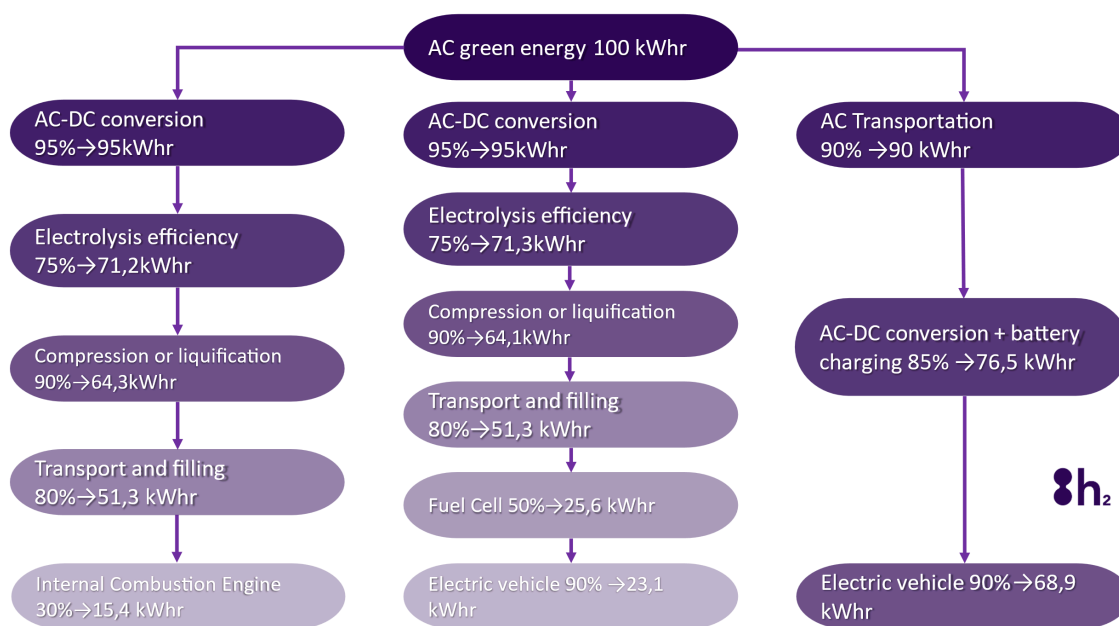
AC green energy 100 kWhr

AC-DC conversion
95%→95kWhr

Electrolysis efficiency
75%→71,2kWhr

Compression or liquification
90%→64,3kWhr

Transport and filling
80%→51,3 kWhr

Internal Combustion Engine
30%→15,4 kWhr

AC-DC conversion
95%→95kWhr

Electrolysis efficiency
75%→71,3kWhr

Compression or liquification
90%→64,1kWhr

Transport and filling
80%→51,3 kWhr

Fuel Cell 50%→25,6 kWhr

Electric vehicle 90% →23,1 kWhr

AC Transportation
90% →90 kWhr

AC-DC conversion + battery charging 85% →76,5 kWhr

Electric vehicle 90%→68,9 kWhr

8h$_2$